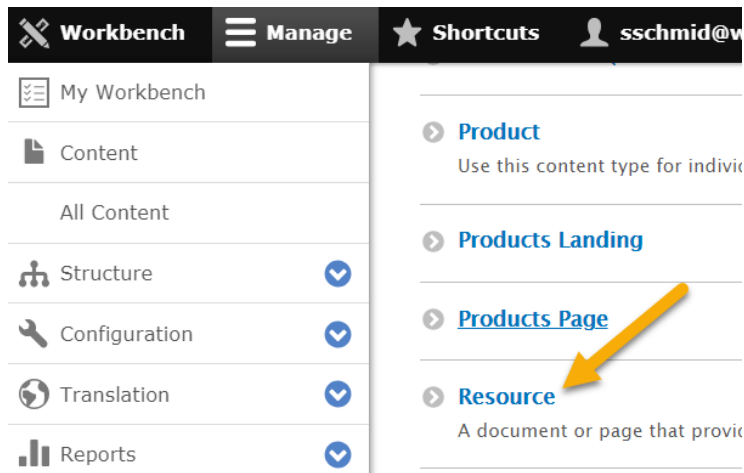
Workbench Manage Shortcuts sschmid@w

My Workbench
Content
All Content
Structure
Configuration
Translation
Reports

Product
Use this content type for indivi

Products Landing

Products Page

Resource
A document or page that provi